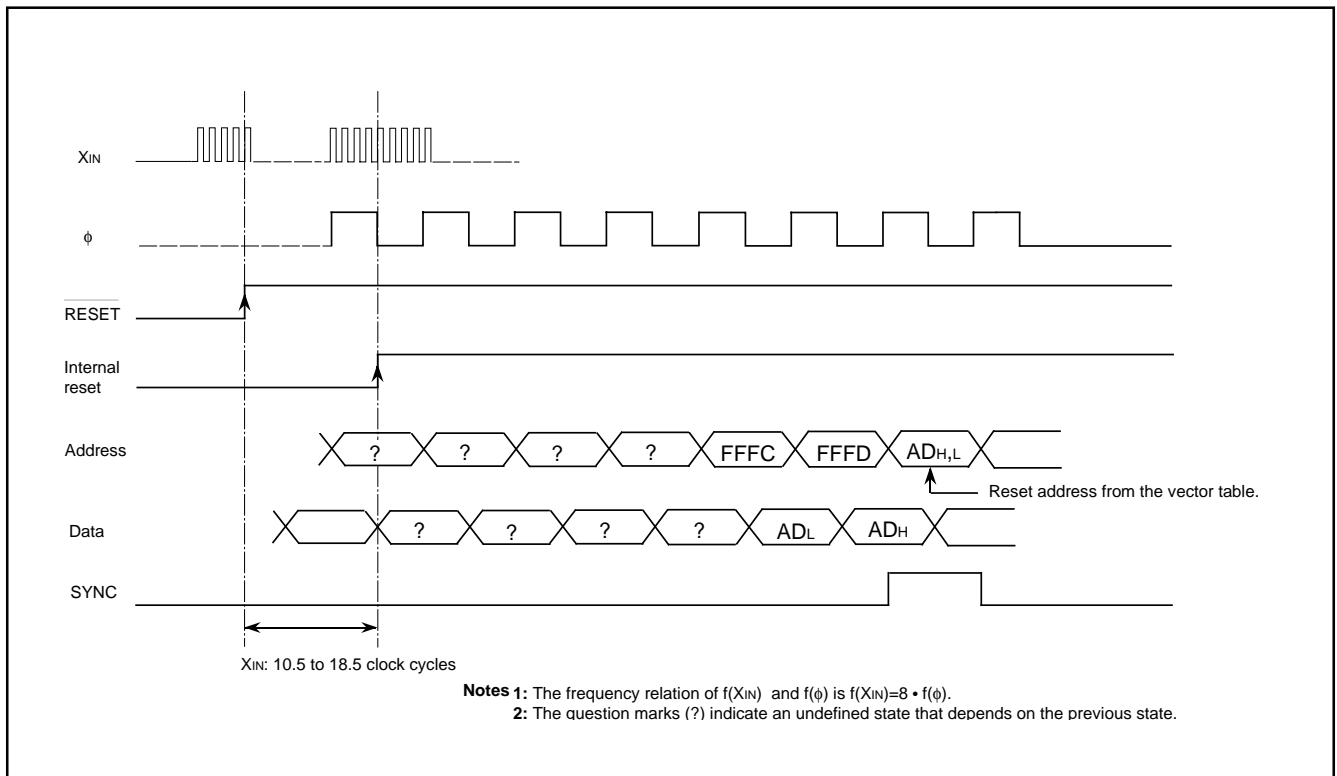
$X_{IN}$

$\phi$

$\overline{RESET}$

Internal reset

Address

? ? ? ? FFFC FFFD $AD_{H,L}$

Reset address from the vector table.

Data

? ? ? ? $AD_L$ $AD_H$

SYNC

$X_{IN}$: 10.5 to 18.5 clock cycles

**Notes 1:** The frequency relation of $f(X_{IN})$ and $f(\phi)$ is $f(X_{IN})=8 \cdot f(\phi)$.
**2:** The question marks (?) indicate an undefined state that depends on the previous state.